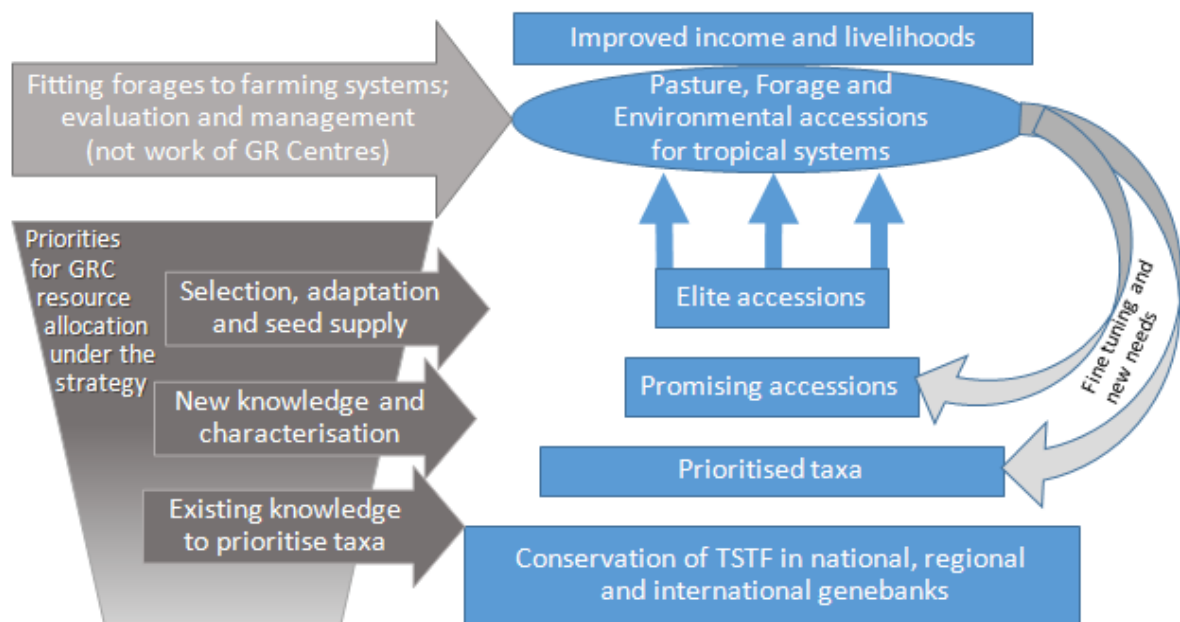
Fitting forages to farming systems; evaluation and management (not work of GR Centres)

Improved income and livelihoods

Pasture, Forage and Environmental accessions for tropical systems

Priorities for GRC resource allocation under the strategy

Selection, adaptation and seed supply

Elite accessions

Fine tuning and new needs

Promising accessions

New knowledge and characterisation

Prioritised taxa

Existing knowledge to prioritise taxa

Conservation of TSTF in national, regional and international genebanks